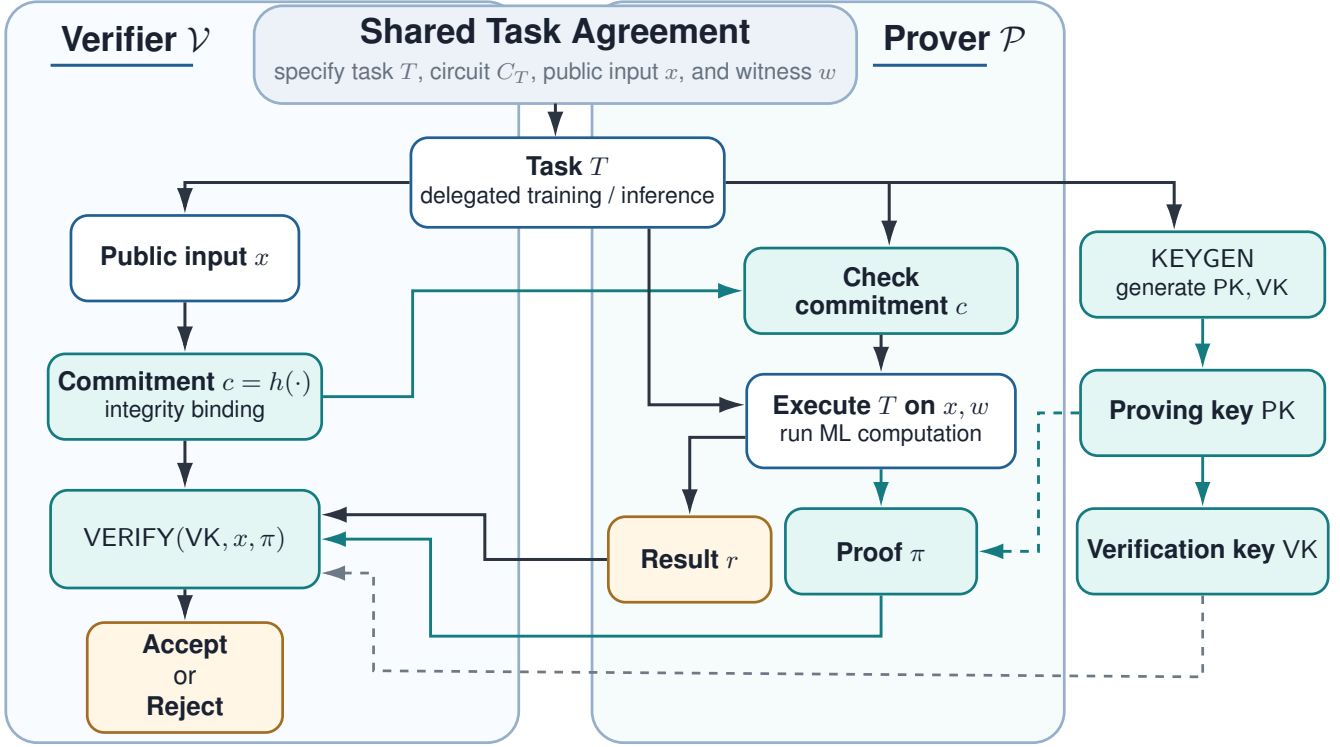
Verifier $\mathcal{V}$

Shared Task Agreement
specify task $T$, circuit $C_T$, public input $x$, and witness $w$

Prover $\mathcal{P}$

Task $T$
delegated training / inference

Public input $x$

Check commitment $c$

KEYGEN
generate PK, VK

Commitment $c = h(\cdot)$
integrity binding

Execute $T$ on $x, w$
run ML computation

Proving key PK

VERIFY(VK, $x$, $\pi$)

Result $r$

Proof $\pi$

Verification key VK

Accept
or
Reject